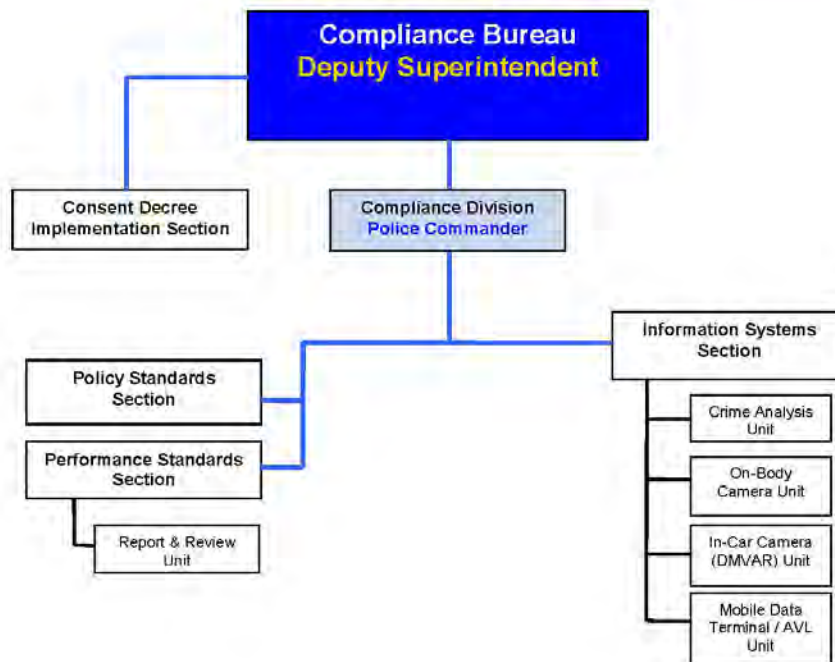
Compliance Bureau
Deputy Superintendent

Consent Decree Implementation Section

Compliance Division
Police Commander

Information Systems Section

Policy Standards Section

Performance Standards Section

Report & Review Unit

Crime Analysis Unit

On-Body Camera Unit

In-Car Camera (DMVAR) Unit

Mobile Data Terminal / AVL Unit